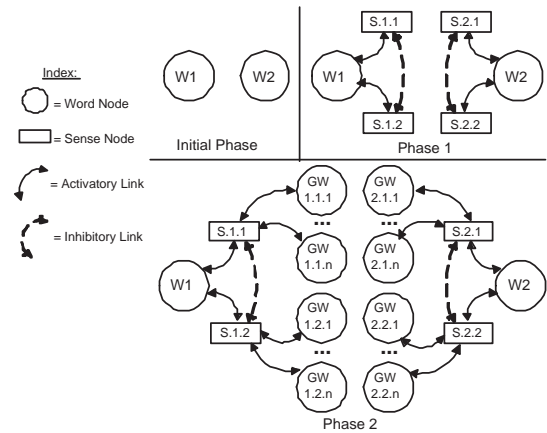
Index:

= Word Node

= Sense Node

= Activatory Link

= Inhibitory Link

W1 W2

Initial Phase

S.1.1 S.2.1

W1 W2

S.1.2 S.2.2

Phase 1

GW 1.1.1

GW 2.1.1

...

...

S.1.1

S.2.1

GW 1.1.n

GW 2.1.n

W1

W2

GW 1.2.1

GW 2.2.1

S.1.2

S.2.2

...

...

GW 1.2.n

GW 2.2.n

Phase 2